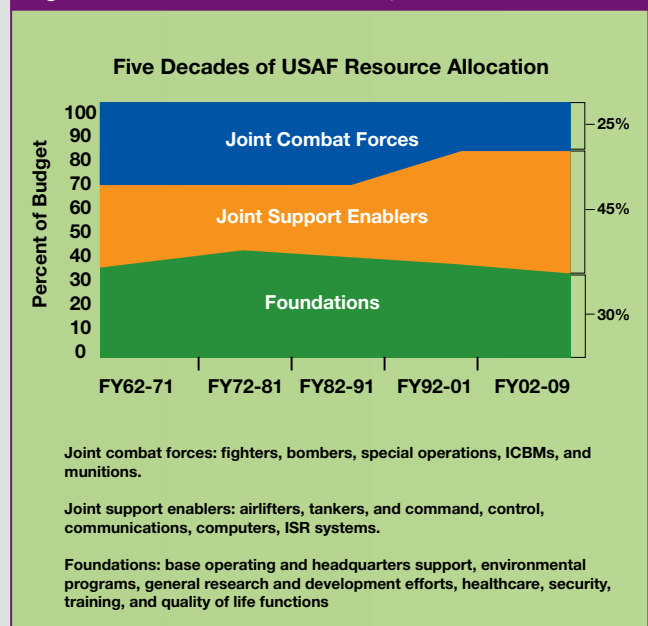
Five Decades of USAF Resource Allocation

Percent of Budget

100
90
80
70
60
50
40
30
20
10
0

Joint Combat Forces
Joint Support Enablers
Foundations

25%
45%
30%

FY62-71
FY72-81
FY82-91
FY92-01
FY02-09

Joint combat forces: fighters, bombers, special operations, ICBMs, and munitions.

Joint support enablers: airlifters, tankers, and command, control, communications, computers, ISR systems.

Foundations: base operating and headquarters support, environmental programs, general research and development efforts, healthcare, security, training, and quality of life functions